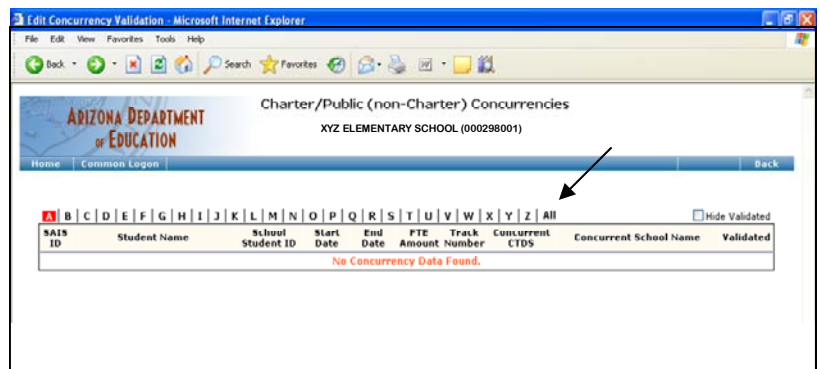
Edit Concurrency Validation - Microsoft Internet Explorer

File Edit View Favorites Tools Help

Back Search Favorites

ARIZONA DEPARTMENT OF EDUCATION

Charter/Public (non-Charter) Concurrencies

XYZ ELEMENTARY SCHOOL (000298001)

Home Common Logon Back

A | B | C | D | E | F | G | H | I | J | K | L | M | N | O | P | Q | R | S | T | U | V | W | X | Y | Z | All

Hide Validated

| SAIS ID | Student Name | School Student ID | Start Date | End Date | FTE Amount | Track Number | Concurrent CTDS | Concurrent School Name | Validated |
|---|---|---|---|---|---|---|---|---|---|
| No Concurrency Data Found. | | | | | | | | | |